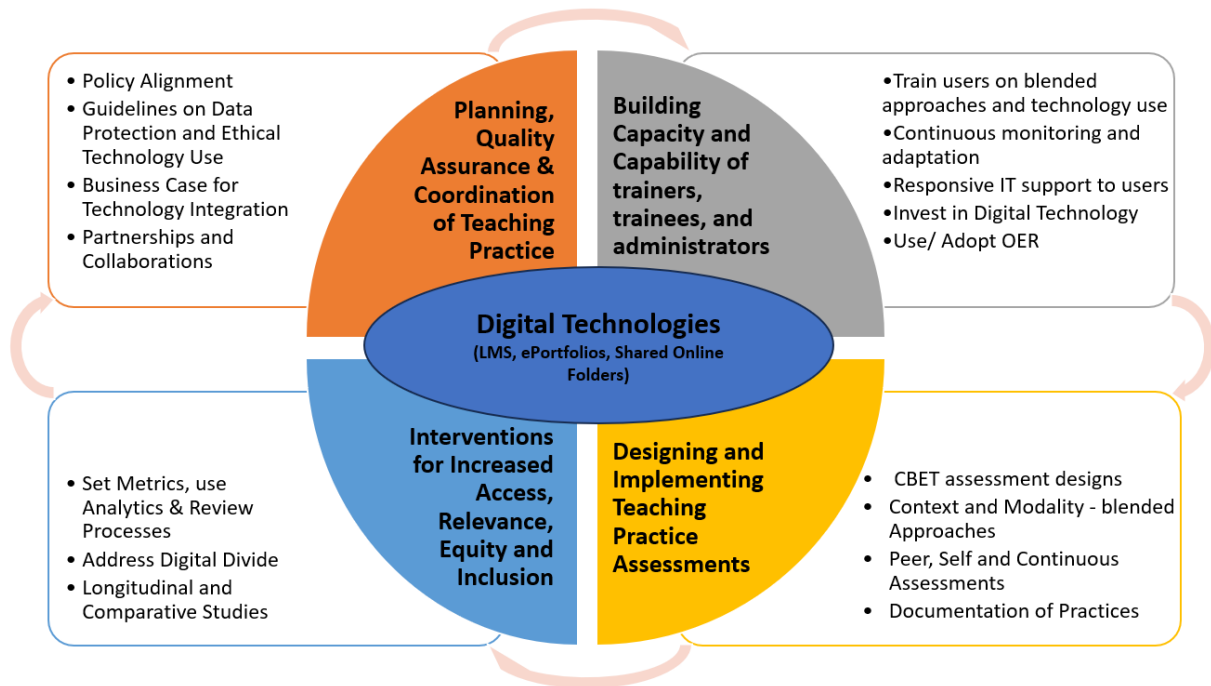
• Policy Alignment
• Guidelines on Data Protection and Ethical Technology Use
• Business Case for Technology Integration
• Partnerships and Collaborations

Planning, Quality Assurance & Coordination of Teaching Practice

Building Capacity and Capability of trainers, trainees, and administrators

•Train users on blended approaches and technology use
•Continuous monitoring and adaptation
•Responsive IT support to users
•Invest in Digital Technology
•Use/ Adopt OER

Digital Technologies
(LMS, ePortfolios, Shared Online Folders)

• Set Metrics, use Analytics & Review Processes
• Address Digital Divide
• Longitudinal and Comparative Studies

Interventions for Increased Access, Relevance, Equity and Inclusion

Designing and Implementing Teaching Practice Assessments

• CBET assessment designs
• Context and Modality - blended Approaches
• Peer, Self and Continuous Assessments
• Documentation of Practices